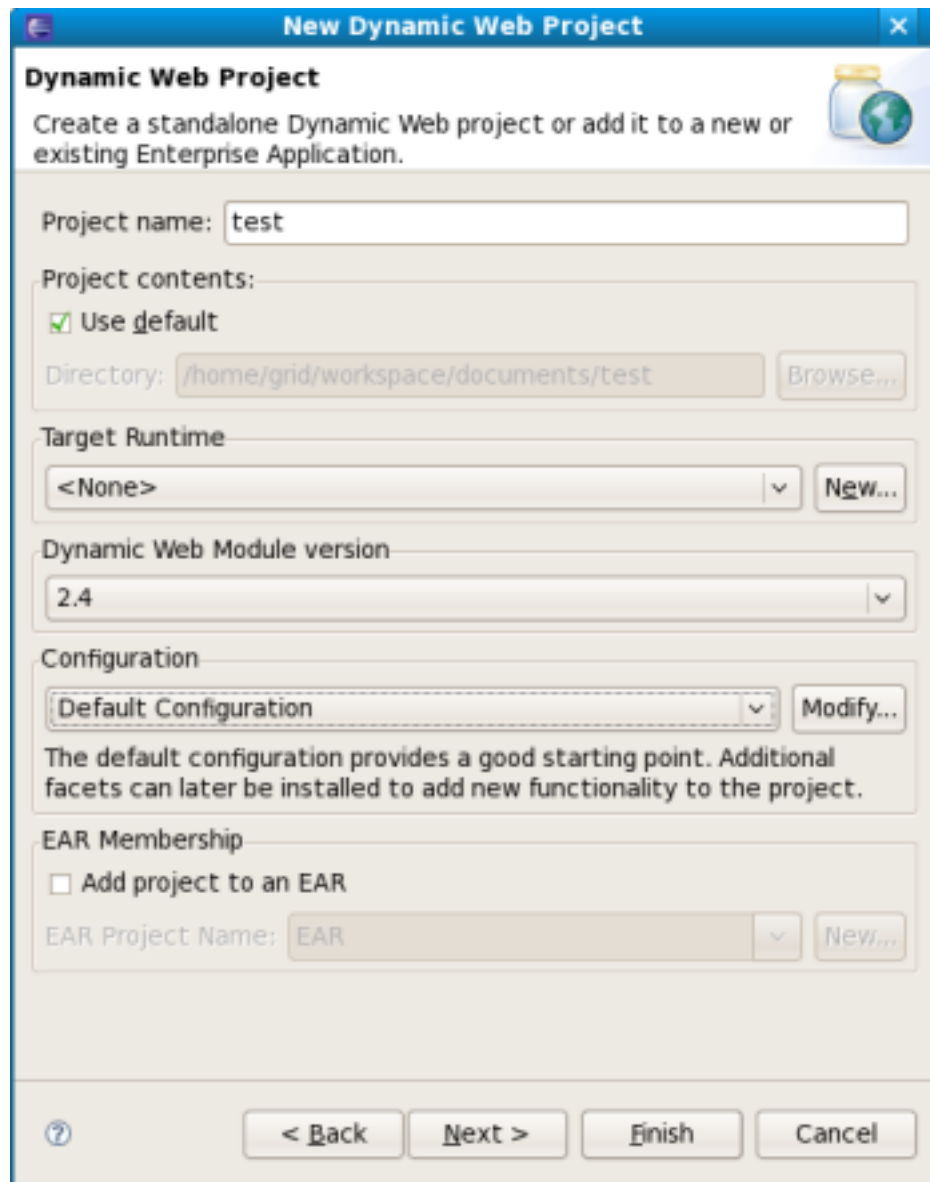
New Dynamic Web Project

Dynamic Web Project

Create a standalone Dynamic Web project or add it to a new or existing Enterprise Application.

Project name: test

Project contents:

Use default

Directory: /home/grid/workspace/documents/test

Browse...

Target Runtime

<None>

New...

Dynamic Web Module version

2.4

Configuration

Default Configuration

Modify...

The default configuration provides a good starting point. Additional facets can later be installed to add new functionality to the project.

EAR Membership

Add project to an EAR

EAR Project Name: EAR

New...

< Back

Next >

Finish

Cancel